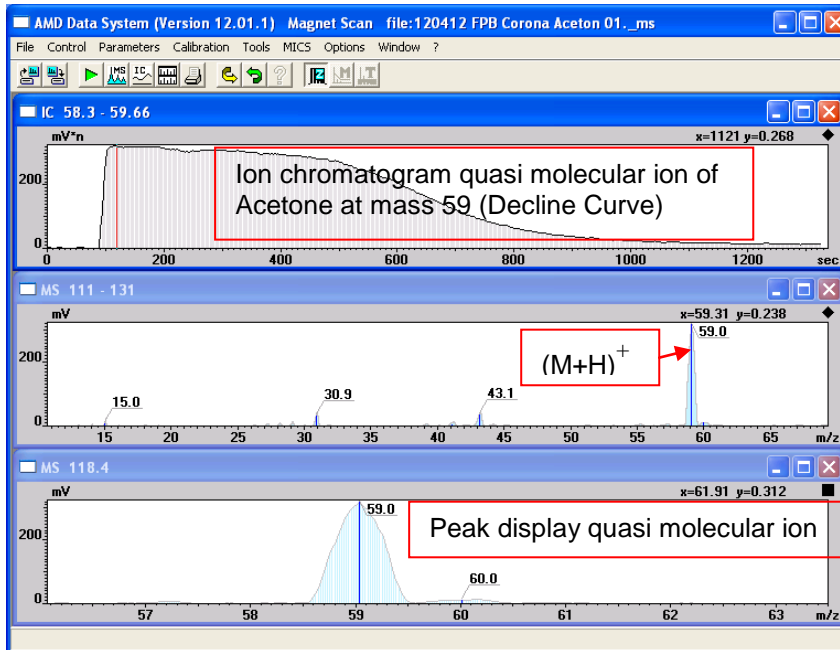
AMD Data System (Version 12.01.1) Magnet Scan file:120412 FPB Corona Aceton 01._ms

File Control Parameters Calibration Tools MICS Options Window ?

IC 58.3 - 59.66

mV*n

x=1121 y=0.268

200

0

0 200 400 600 800 1000 1200 sec

Ion chromatogram quasi molecular ion of Acetone at mass 59 (Decline Curve)

MS 111 - 131

mV

x=59.31 y=0.238

200

0

15.0

30.9

43.1

59.0

$(M+H)^+$

15 20 25 30 35 40 45 50 55 60 65 m/z

MS 118.4

mV

x=61.91 y=0.312

200

0

59.0

60.0

Peak display quasi molecular ion

57 58 59 60 61 62 63 m/z